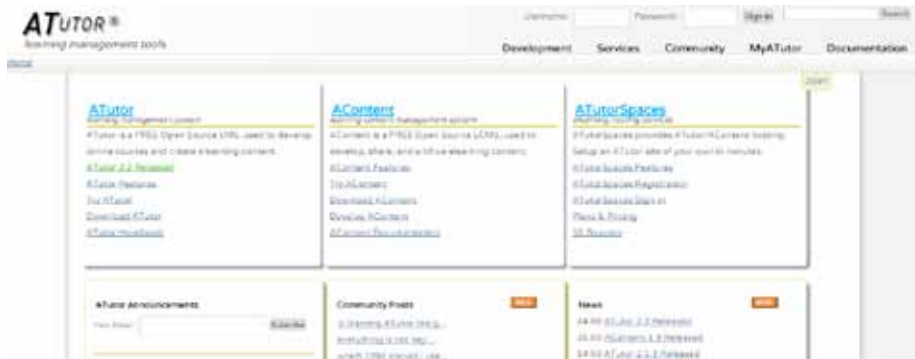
ATutor®
learning management tools

Username: Password: Sign in Search

Development Services Community MyATutor Documentation

Home

Login

ATutor
learning management system
ATutor is a FREE Open Source LMS, used to develop online courses and create elearning content.
ATutor 2.2 Released
ATutor Features
Try ATutor
Download ATutor
ATutor Handbooks

AContent
learning content management system
AContent is a FREE Open Source LCMS, used to develop, share, and archive elearning content.
AContent Features
Try AContent
Download AContent
Develop AContent
AContent Documentation

ATutorSpaces
elearning hosting services
ATutorSpaces provides ATutor/AContent hosting. Setup an ATutor site of your own in minutes.
ATutorSpaces Features
ATutorSpaces Registration
ATutorSpaces Sign in
Plans & Pricing
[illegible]

ATutor Announcements
Your Email: Subscribe

Community Posts
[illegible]
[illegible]
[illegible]

News
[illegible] ATutor 2.2 Released
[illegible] AContent 1.3 Released
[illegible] ATutor 2.1.1 Released